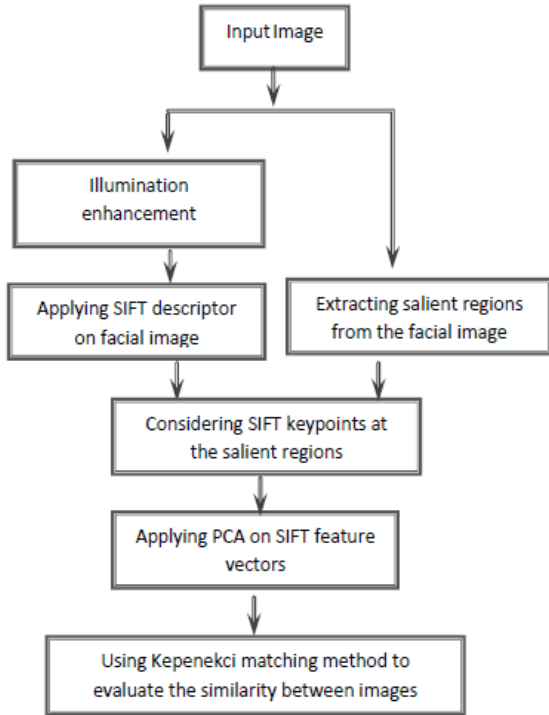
Input Image

Illumination enhancement

Applying SIFT descriptor on facial image

Extracting salient regions from the facial image

Considering SIFT keypoints at the salient regions

Applying PCA on SIFT feature vectors

Using Kepenekci matching method to evaluate the similarity between images